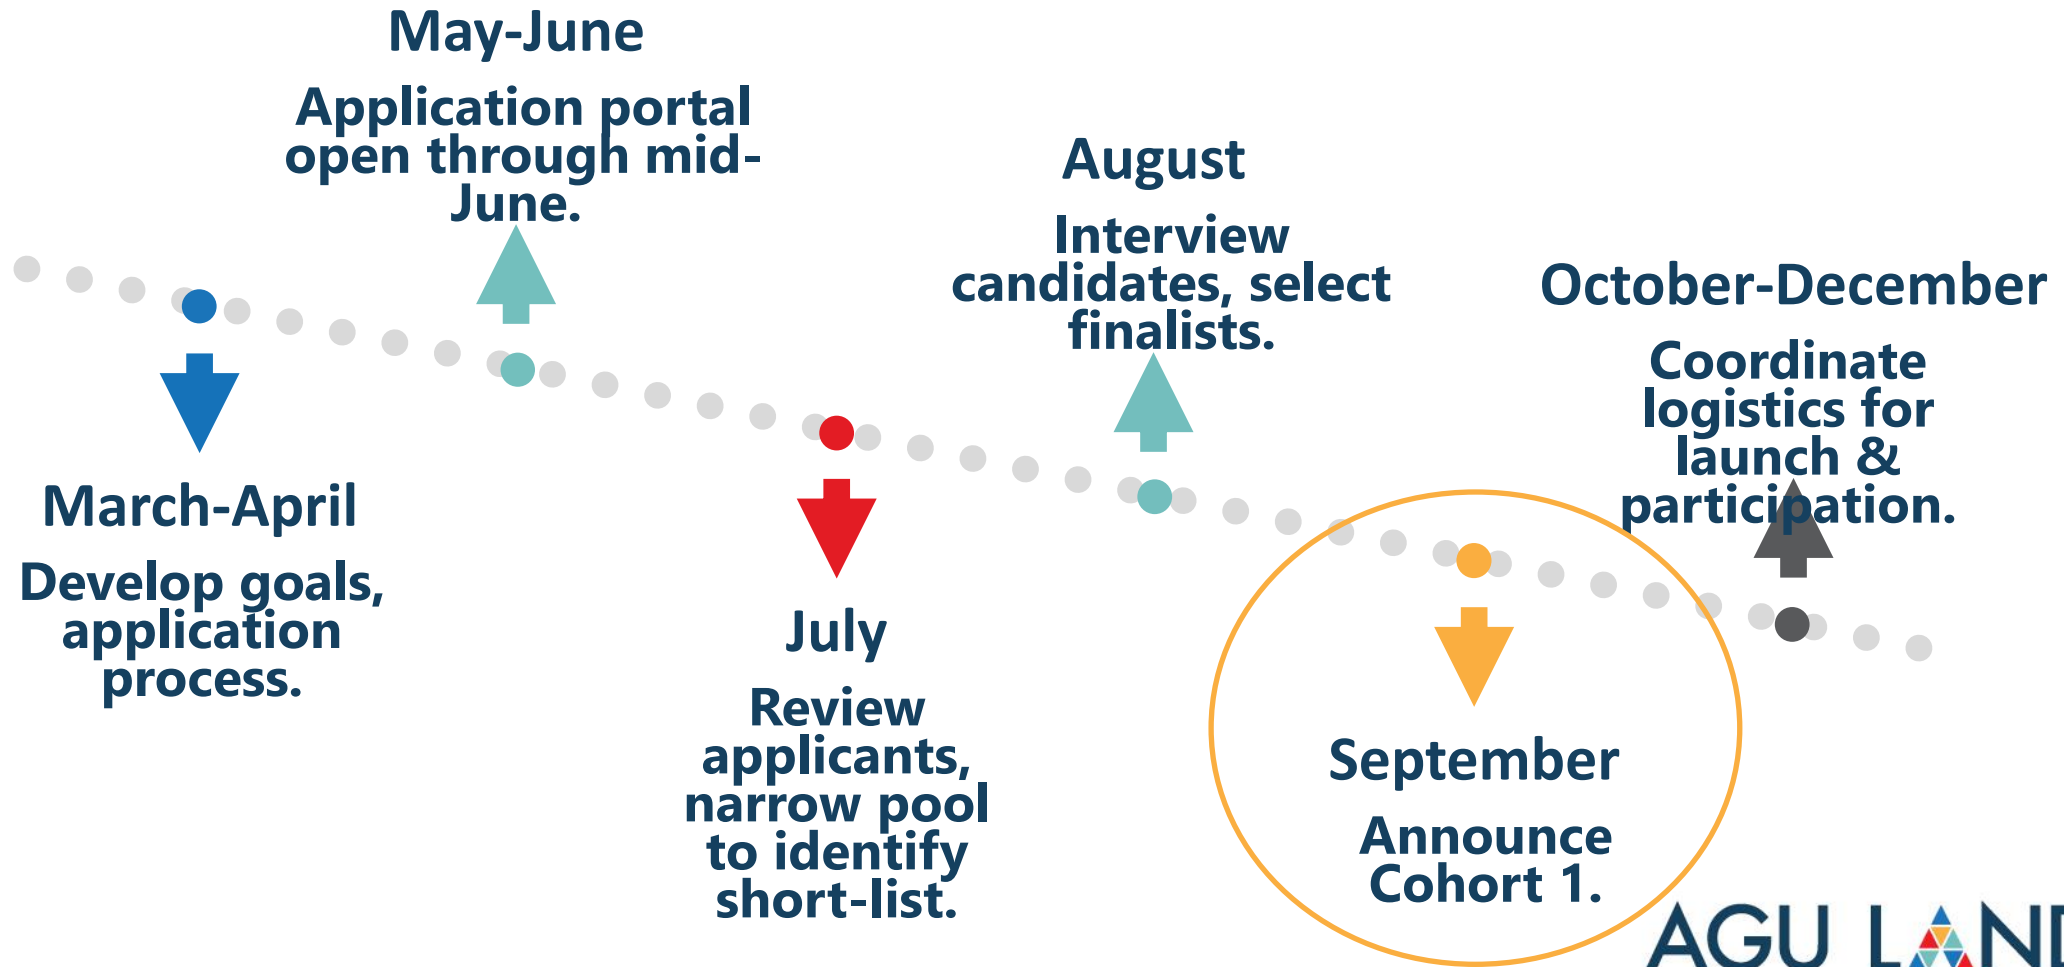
May-June

Application portal open through mid-June.

August

Interview candidates, select finalists.

October-December

Coordinate logistics for launch & participation.

March-April

Develop goals, application process.

July

Review applicants, narrow pool to identify short-list.

September

Announce Cohort 1.

AGU L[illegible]